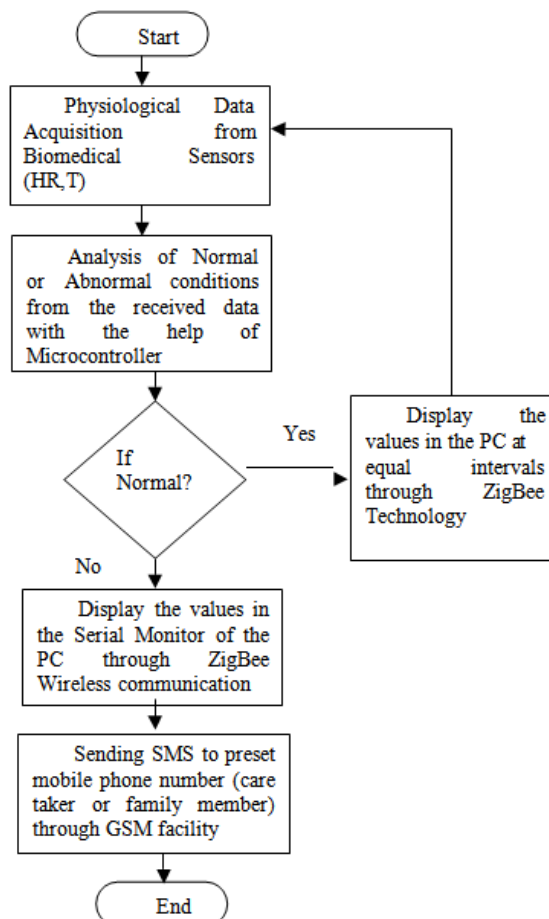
Start

Physiological Data Acquisition from Biomedical Sensors (HR,T)

Analysis of Normal or Abnormal conditions from the received data with the help of Microcontroller

If Normal?

Yes

Display the values in the PC at equal intervals through ZigBee Technology

No

Display the values in the Serial Monitor of the PC through ZigBee Wireless communication

Sending SMS to preset mobile phone number (care taker or family member) through GSM facility

End